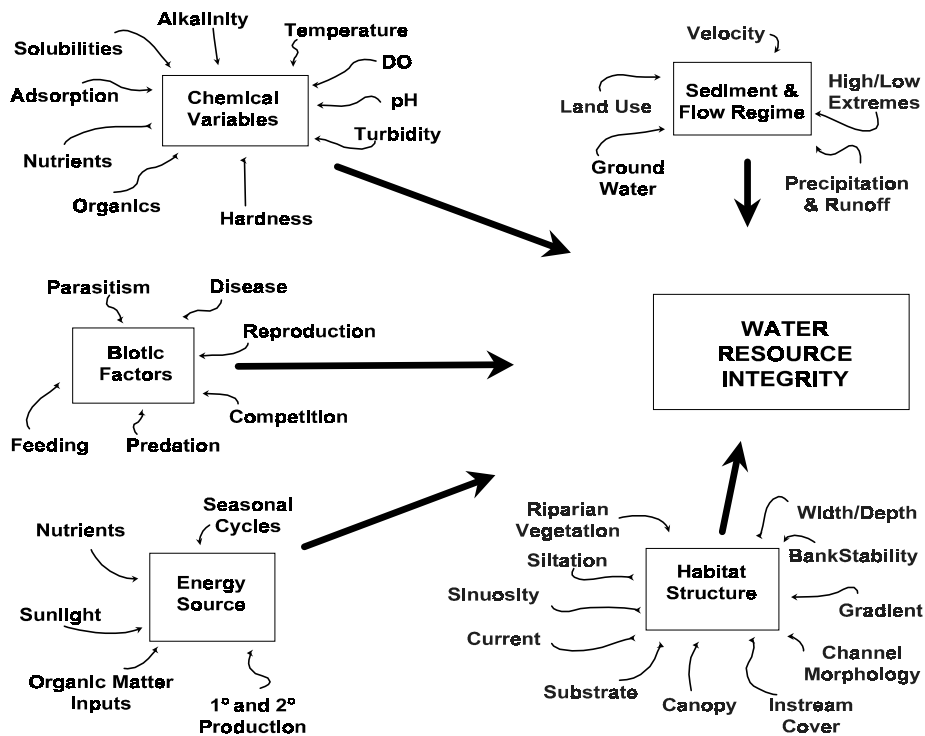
Alkalinity
Solubilities
Temperature
DO
Adsorption
Chemical Variables
pH
Turbidity
Nutrients
Organics
Hardness

Velocity
Land Use
Sediment & Flow Regime
High/Low Extremes
Ground Water
Precipitation & Runoff

Parasitism
Disease
Reproduction
Biotic Factors
Feeding
Predation
Competition

WATER RESOURCE INTEGRITY

Seasonal Cycles
Nutrients
Energy Source
Sunlight
Organic Matter Inputs
1° and 2° Production

Riparian Vegetation
Width/Depth
Siltation
BankStability
Sinuosity
Habitat Structure
Gradient
Current
Channel Morphology
Substrate
Canopy
Instream Cover